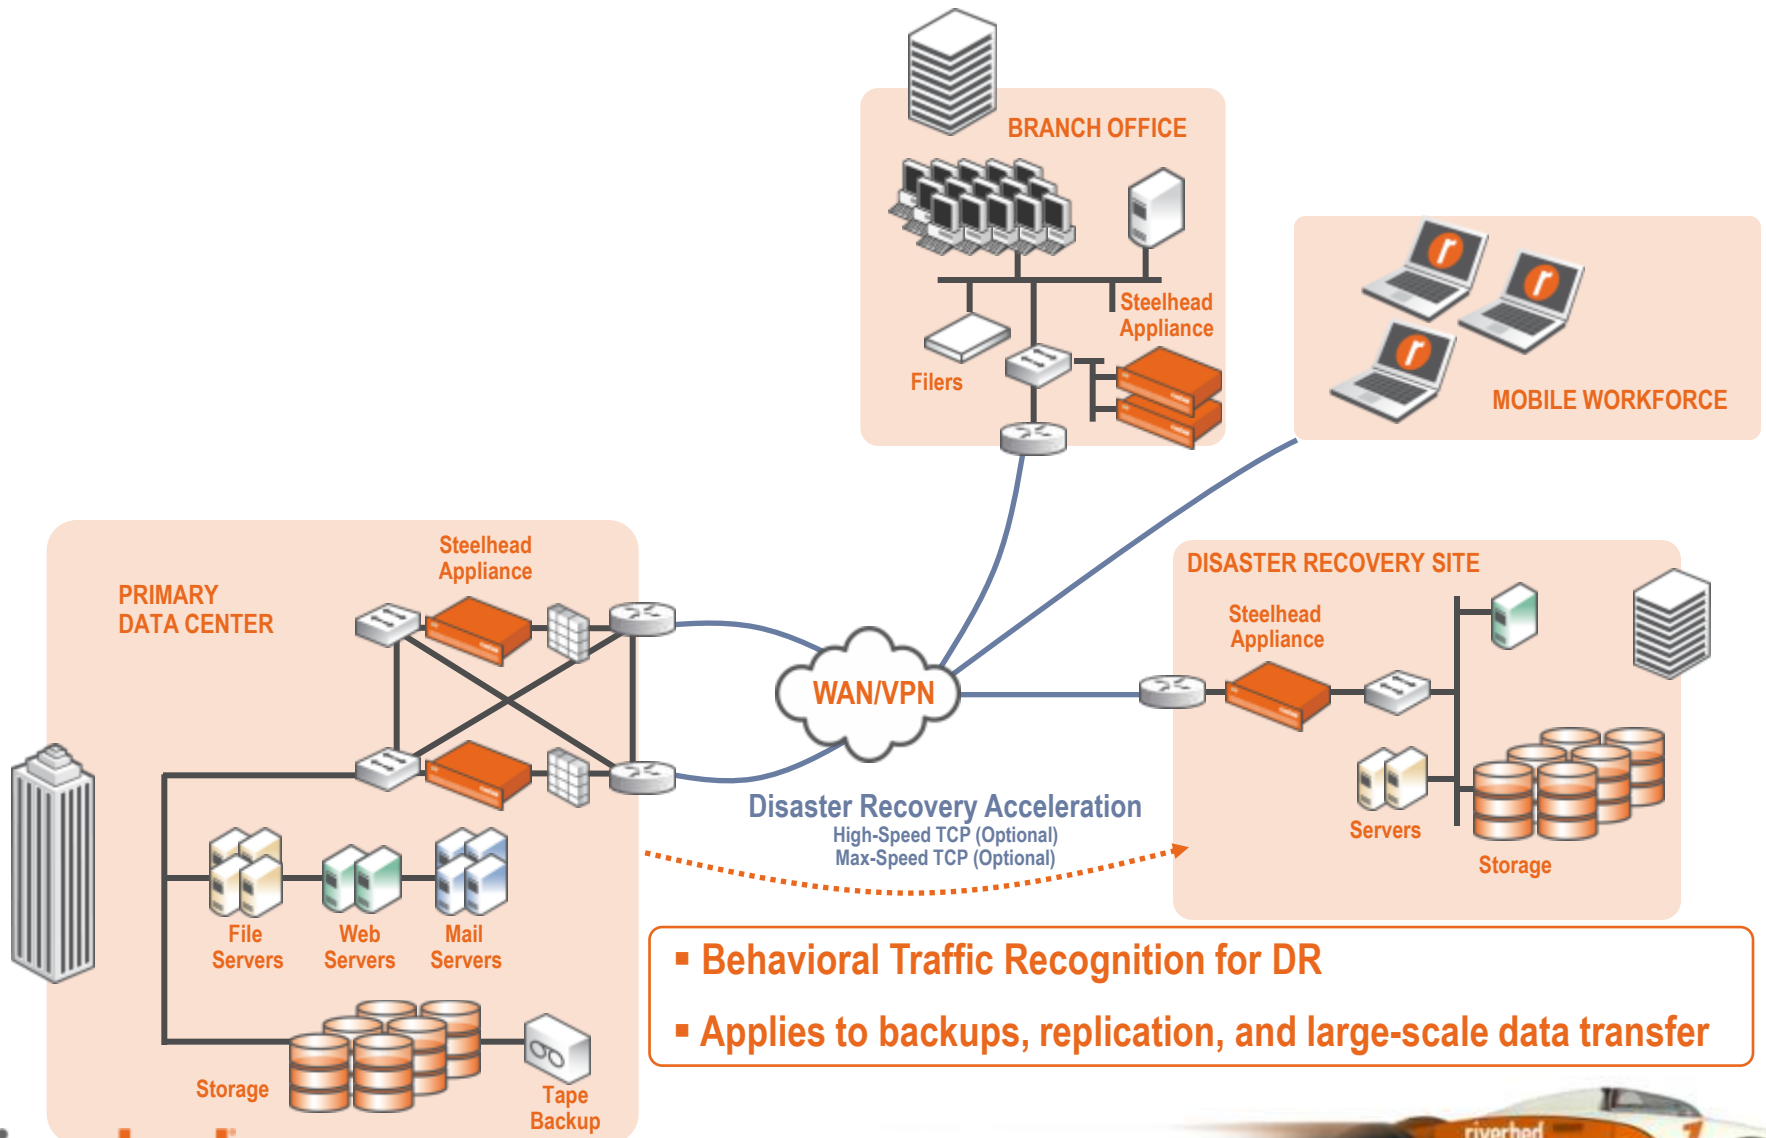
BRANCH OFFICE

Steelhead Appliance

Filers

MOBILE WORKFORCE

PRIMARY DATA CENTER

Steelhead Appliance

WAN/VPN

DISASTER RECOVERY SITE

Steelhead Appliance

Servers

Storage

Disaster Recovery Acceleration
High-Speed TCP (Optional)
Max-Speed TCP (Optional)

File Servers

Web Servers

Mail Servers

Storage

Tape Backup

▪ Behavioral Traffic Recognition for DR

▪ Applies to backups, replication, and large-scale data transfer

riverbed